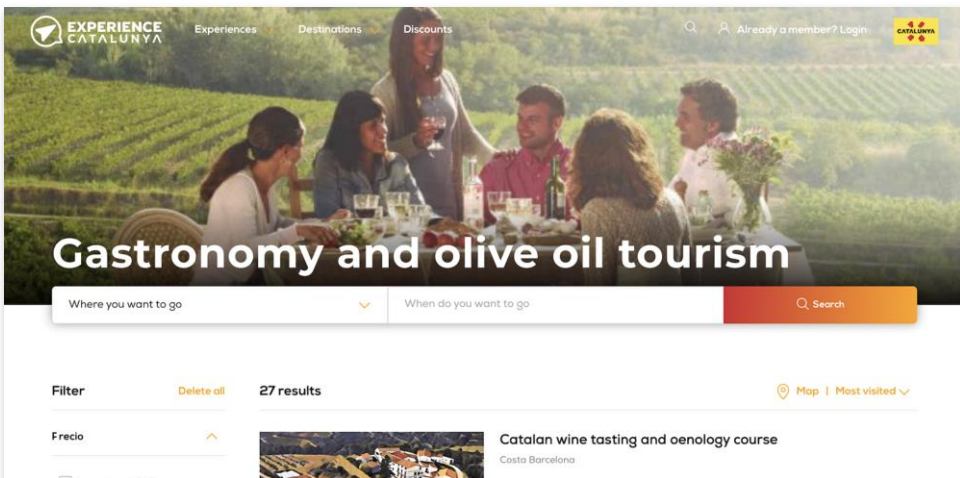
EXPERIENCE CATALUNYA

Experiences

Destinations

Discounts

Already a member? Login

CATALUNYA

Gastronomy and olive oil tourism

Where you want to go

When do you want to go

Search

Filter

Delete all

27 results

Map | Most visited

Frecio

Catalan wine tasting and oenology course

Costa Barcelona